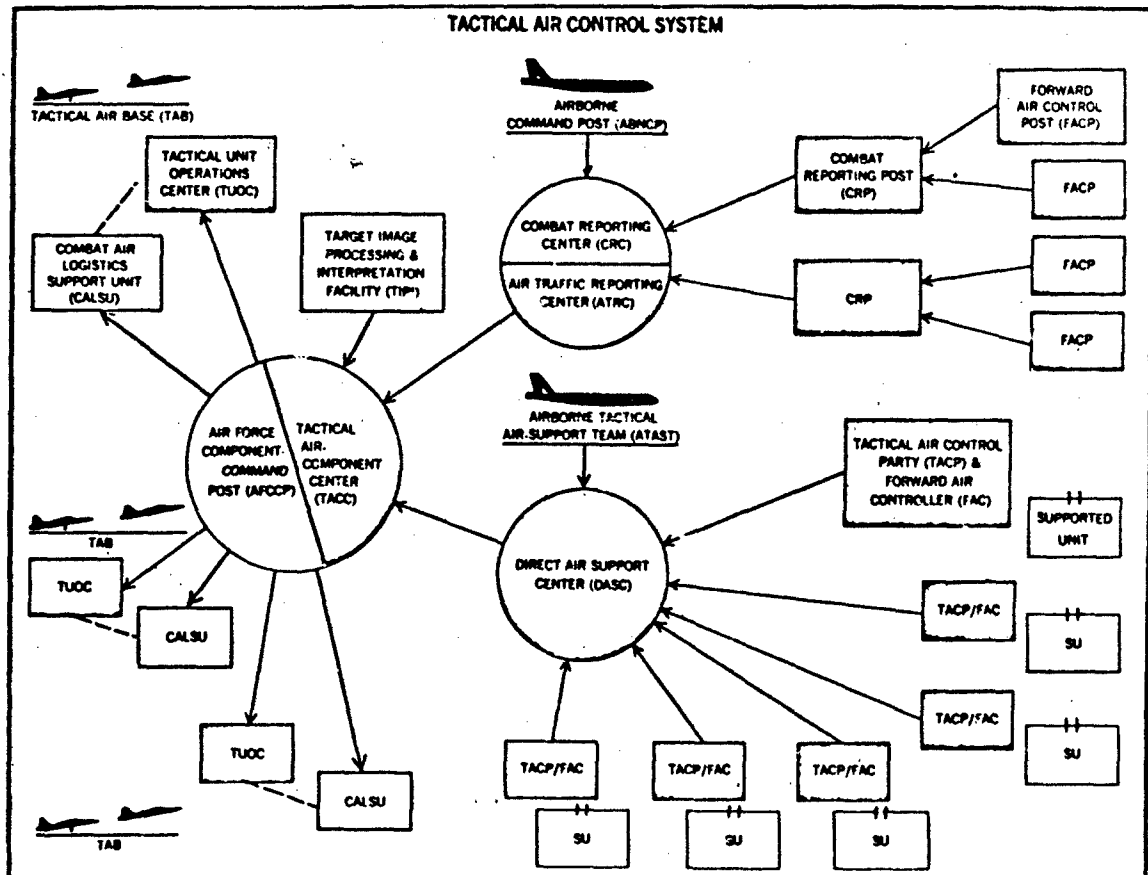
TACTICAL AIR CONTROL SYSTEM

TACTICAL AIR BASE (TAB)

TACTICAL UNIT OPERATIONS CENTER (TUOC)

COMBAT AIR LOGISTICS SUPPORT UNIT (CALSU)

TARGET IMAGE PROCESSING & INTERPRETATION FACILITY (TIPI)

AIRBORNE COMMAND POST (ABNCP)

COMBAT REPORTING CENTER (CRC)

AIR TRAFFIC REPORTING CENTER (ATRC)

FORWARD AIR CONTROL POST (FACP)

COMBAT REPORTING POST (CRP)

FACP

FACP

CRP

FACP

AIR FORCE COMPONENT COMMAND POST (AFCCP)

TACTICAL AIR COMPONENT CENTER (TACC)

AIRBORNE TACTICAL AIR SUPPORT TEAM (ATAST)

TACTICAL AIR CONTROL PARTY (TACP) & FORWARD AIR CONTROLLER (FAC)

SUPPORTED UNIT

TAB

DIRECT AIR SUPPORT CENTER (DASC)

TUOC

CALSU

TACP/FAC

SU

TACP/FAC

SU

TUOC

CALSU

TACP/FAC

TACP/FAC

TACP/FAC

SU

SU

SU

TAB